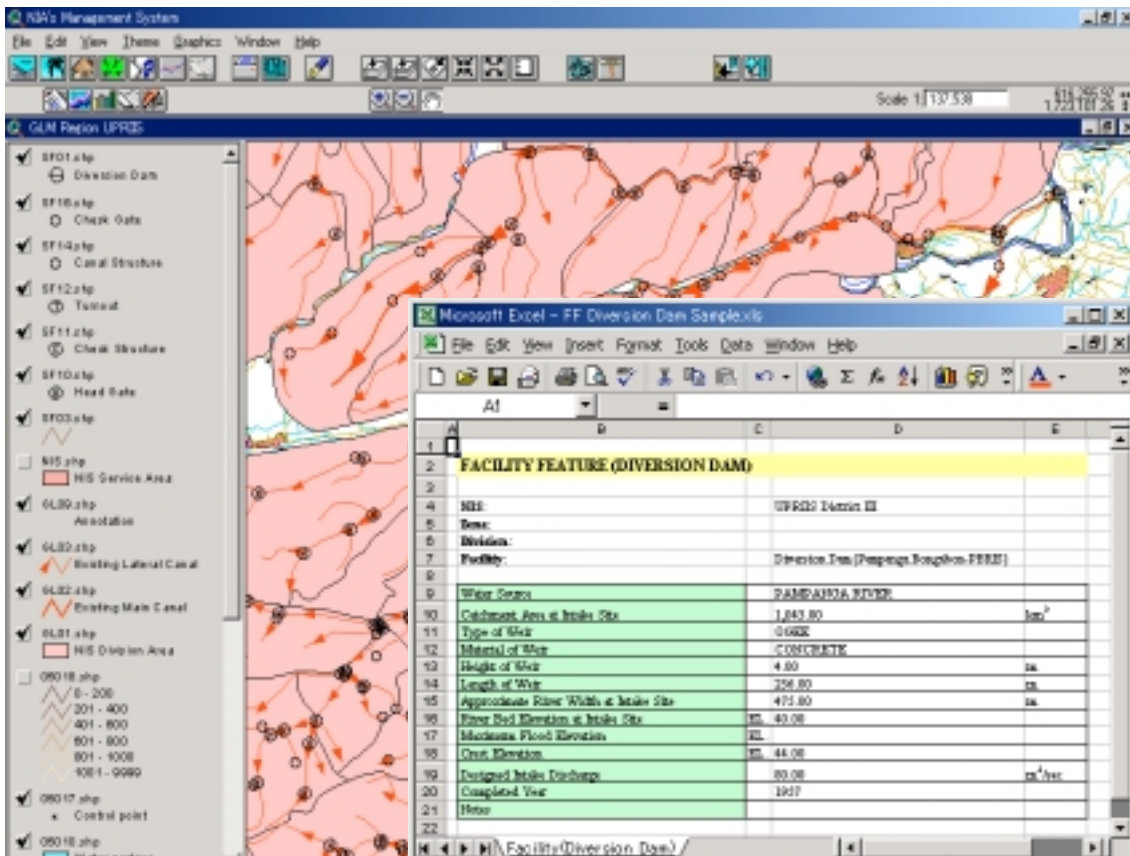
NIA's Management System

File Edit View Theme Graphics Window Help

Scale 1: 137,538

GLM Region UPRIIS

SF01.shp
Diversion Dam
SF16.shp
Check Gate
SF14.shp
Canal Structure
SF12.shp
Turnout
SF11.shp
Check Structure
SF10.shp
Head Gate
SF03.shp
NIS.shp
NIS Service Area
GL09.shp
Annotation
GL03.shp
Existing Lateral Canal
GL02.shp
Existing Main Canal
GL01.shp
NIS Division Area
05018.shp
0 - 200
201 - 400
401 - 600
601 - 800
801 - 1000
1001 - 9999
05017.shp
Control point
05016.shp

Microsoft Excel - FF Diversion Dam Sample.xls

File Edit View Insert Format Tools Data Window Help

A1

| | B | C | D | E |
|---|---|---|---|---|
| 1 | | | | |
| 2 | FACILITY FEATURE (DIVERSION DAM) | | | |
| 3 | | | | |
| 4 | NIS: | | UPRIIS District III | |
| 5 | Zone: | | | |
| 6 | Division: | | | |
| 7 | Facility: | | Diversion Dam (Pampanga Bongabon-PERIS) | |
| 8 | | | | |
| 9 | Water Source | | PAMPANGA RIVER | |
| 10 | Catchment Area at Intake Site | | 1,843.00 | $km^2$ |
| 11 | Type of Weir | | OGEE | |
| 12 | Material of Weir | | CONCRETE | |
| 13 | Height of Weir | | 4.00 | m |
| 14 | Length of Weir | | 256.00 | m |
| 15 | Approximate River Width at Intake Site | | 475.00 | m |
| 16 | River Bed Elevation at Intake Site | EL | 40.00 | |
| 17 | Maximum Flood Elevation | EL | | |
| 18 | Crest Elevation | EL | 44.00 | |
| 19 | Designed Intake Discharge | | 80.00 | $m^3/sec$ |
| 20 | Completed Year | | 1957 | |
| 21 | Notes | | | |
| 22 | | | | |

Facility(Diversion Dam)